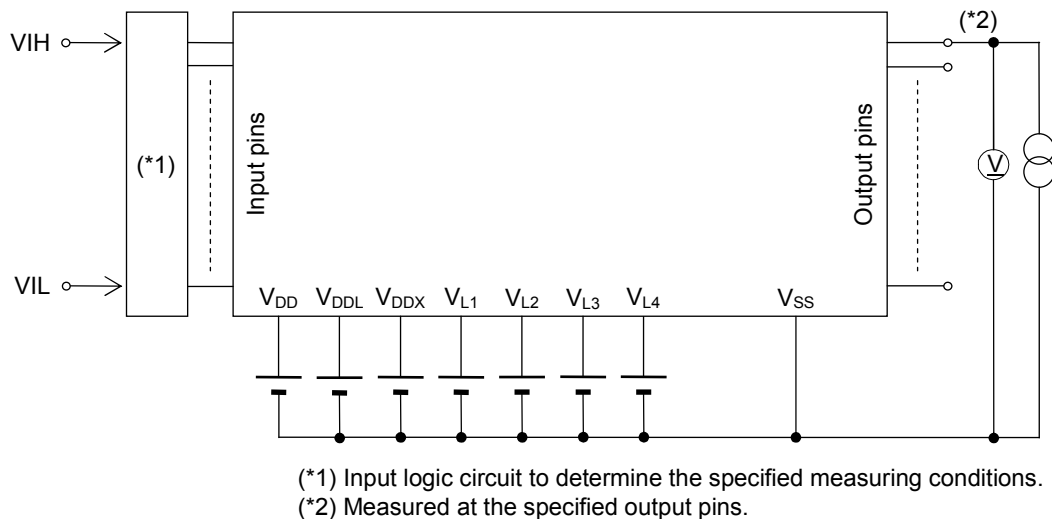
VIH

VIL

(*1)

Input pins

Output pins

(*2)

V

$V_{DD}$ $V_{DDL}$ $V_{DDX}$ $V_{L1}$ $V_{L2}$ $V_{L3}$ $V_{L4}$ $V_{SS}$

(*1) Input logic circuit to determine the specified measuring conditions.
(*2) Measured at the specified output pins.